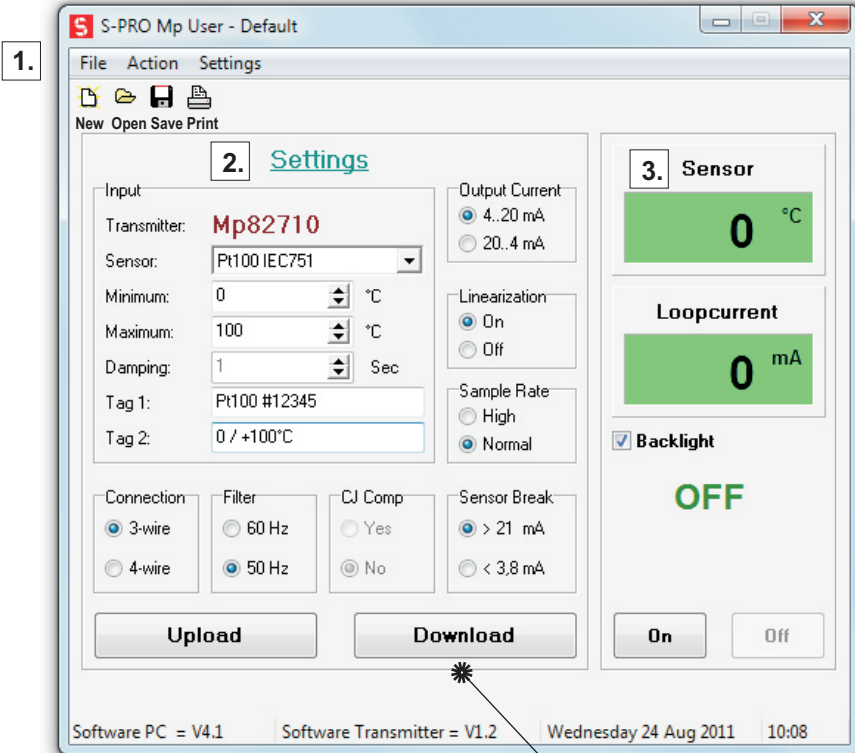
S-PRO Mp User - Default

1.

File Action Settings

New Open Save Print

2. Settings

Input

Transmitter: Mp82710

Sensor: Pt100 IEC751

Minimum: 0 °C

Maximum: 100 °C

Damping: 1 Sec

Tag 1: Pt100 #12345

Tag 2: 0 / +100°C

Output Current

4..20 mA

20..4 mA

Linearization

On

Off

Sample Rate

High

Normal

Connection

3-wire

4-wire

Filter

60 Hz

50 Hz

CJ Comp

Yes

No

Sensor Break

> 21 mA

< 3,8 mA

Upload

Download

3. Sensor

0 °C

Loopcurrent

0 mA

Backlight

OFF

On

Off

Software PC = V4.1

Software Transmitter = V1.2

Wednesday 24 Aug 2011

10:08